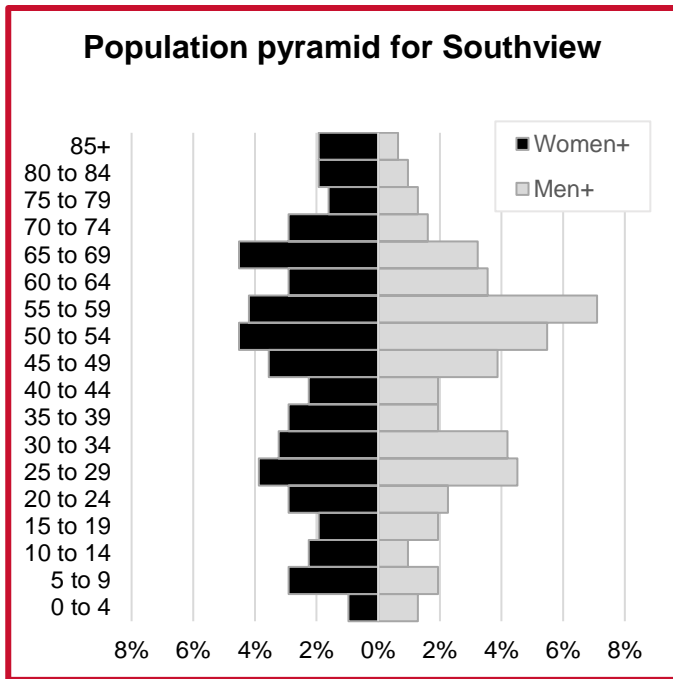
Population pyramid for Southview

Women+
Men+

85+
80 to 84
75 to 79
70 to 74
65 to 69
60 to 64
55 to 59
50 to 54
45 to 49
40 to 44
35 to 39
30 to 34
25 to 29
20 to 24
15 to 19
10 to 14
5 to 9
0 to 4

8% 6% 4% 2% 0% 2% 4% 6% 8%